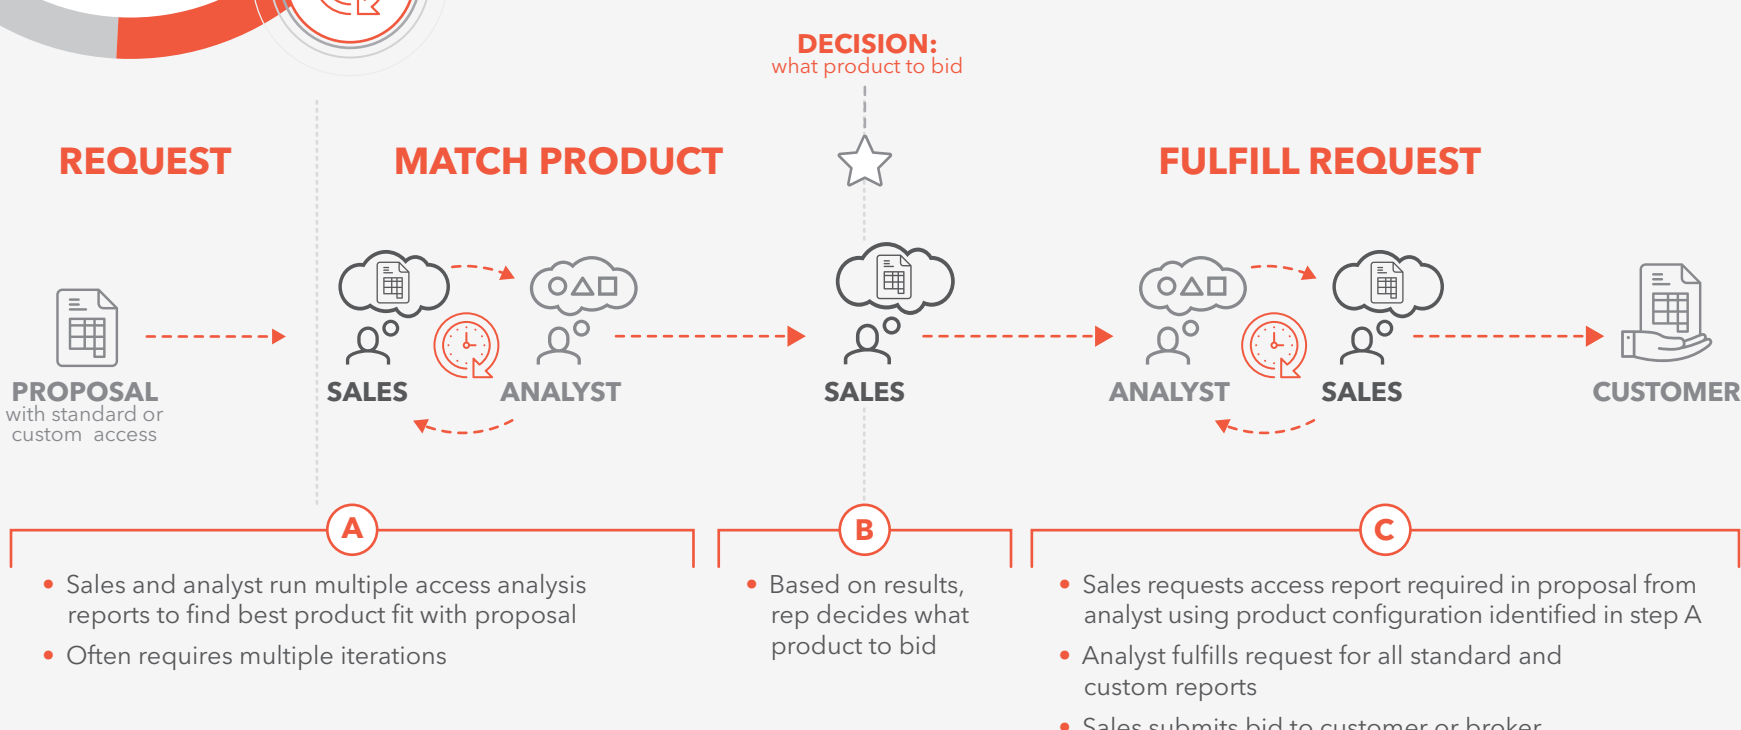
DECISION:
what product to bid

REQUEST

MATCH PRODUCT

FULFILL REQUEST

PROPOSAL
with standard or custom access

SALES

ANALYST

SALES

ANALYST

SALES

CUSTOMER

A

• Sales and analyst run multiple access analysis reports to find best product fit with proposal
• Often requires multiple iterations

B

• Based on results, rep decides what product to bid

C

• Sales requests access report required in proposal from analyst using product configuration identified in step A
• Analyst fulfills request for all standard and custom reports
• Sales submits bid to customer or broker